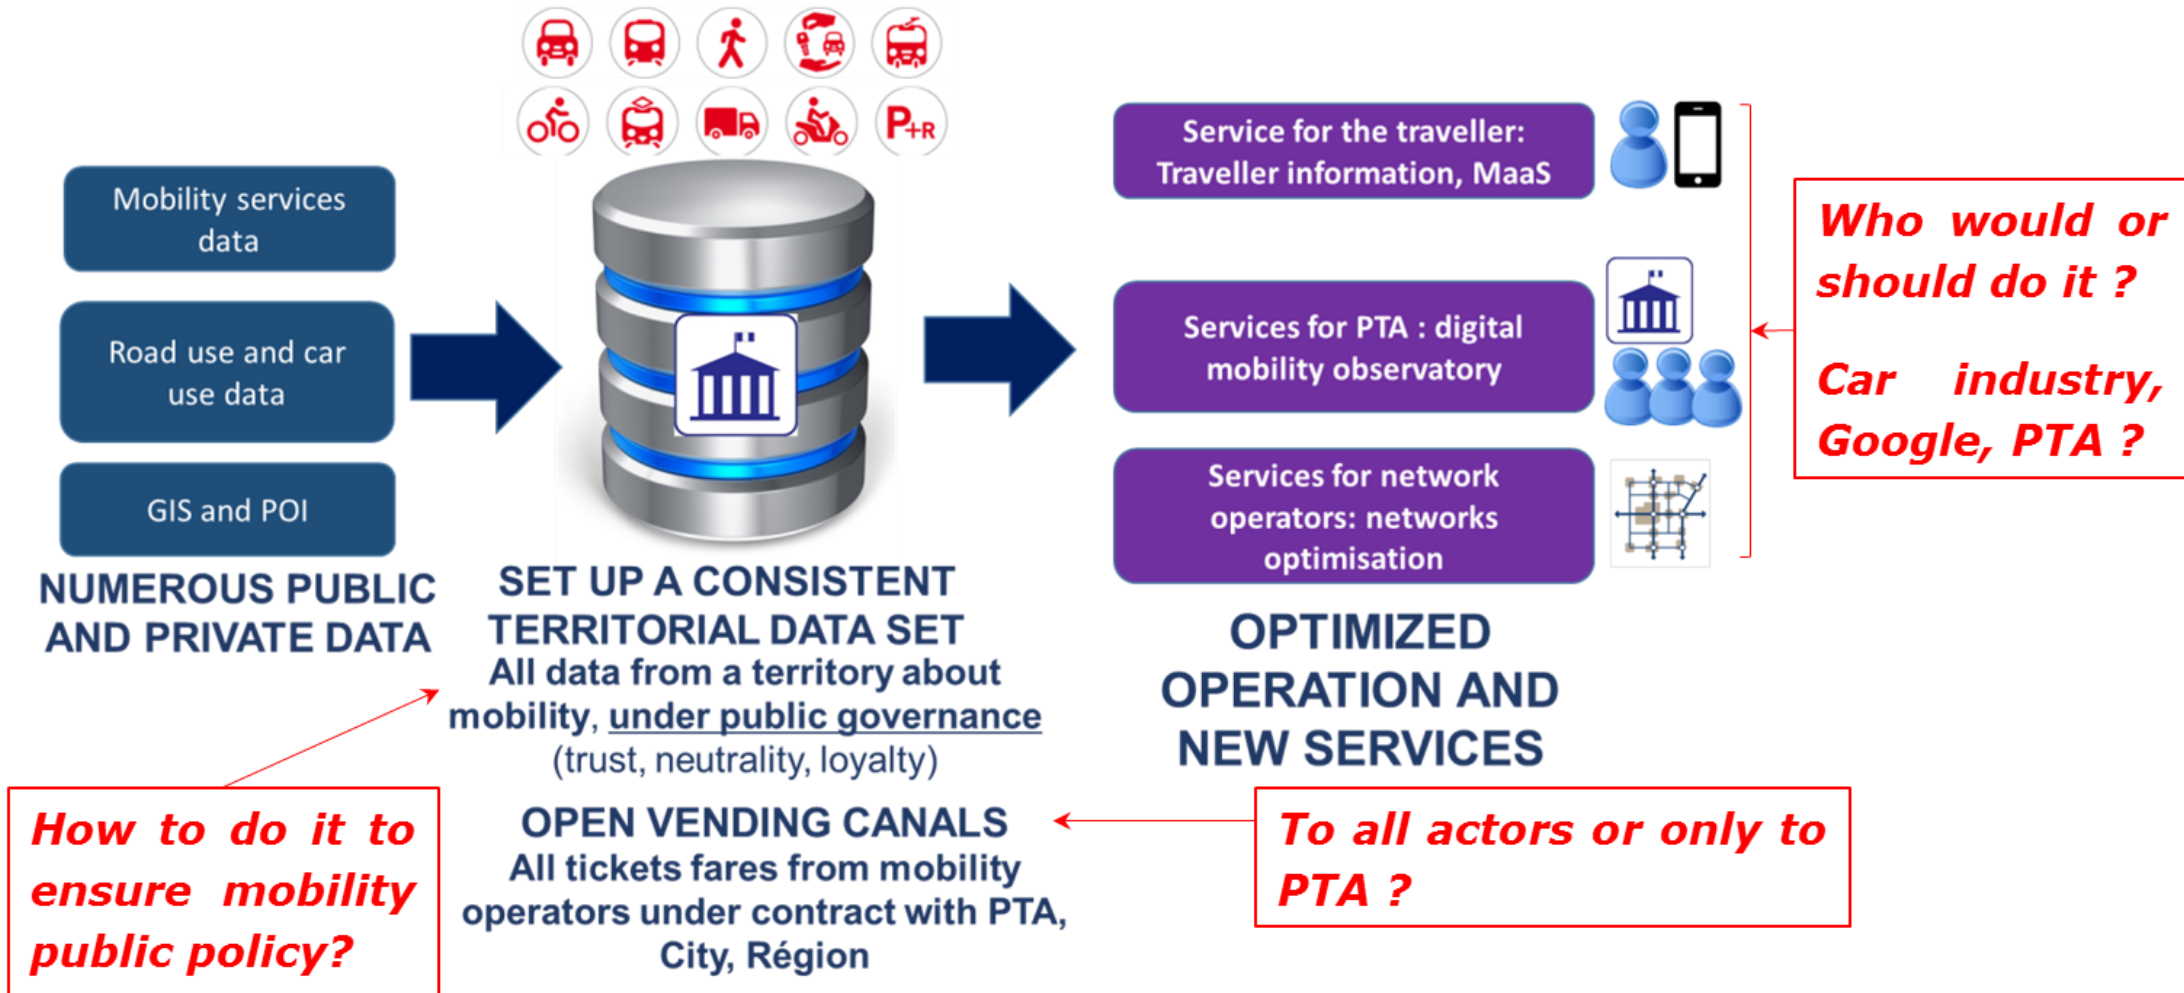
Mobility services data

Road use and car use data

GIS and POI

NUMEROUS PUBLIC AND PRIVATE DATA

P+R

SET UP A CONSISTENT TERRITORIAL DATA SET
All data from a territory about mobility, under public governance (trust, neutrality, loyalty)

OPEN VENDING CANALS
All tickets fares from mobility operators under contract with PTA, City, Région

Service for the traveller: Traveller information, MaaS

Services for PTA : digital mobility observatory

Services for network operators: networks optimisation

OPTIMIZED OPERATION AND NEW SERVICES

Who would or should do it ?

Car industry, Google, PTA ?

How to do it to ensure mobility public policy?

To all actors or only to PTA ?